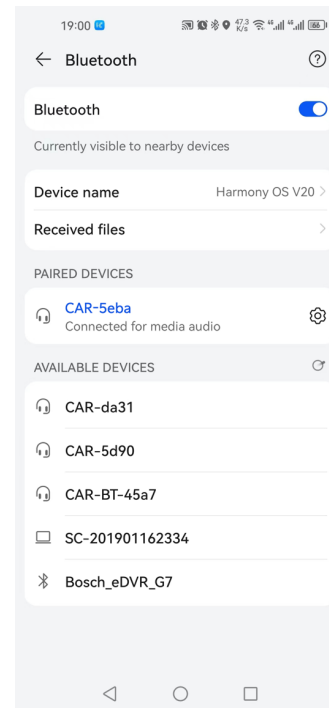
19:00

47.3 K/s 66

Bluetooth

Bluetooth

Currently visible to nearby devices

Device name Harmony OS V20

Received files

PAIRED DEVICES

CAR-5eba
Connected for media audio

AVAILABLE DEVICES

CAR-da31

CAR-5d90

CAR-BT-45a7

SC-201901162334

Bosch_eDVR_G7